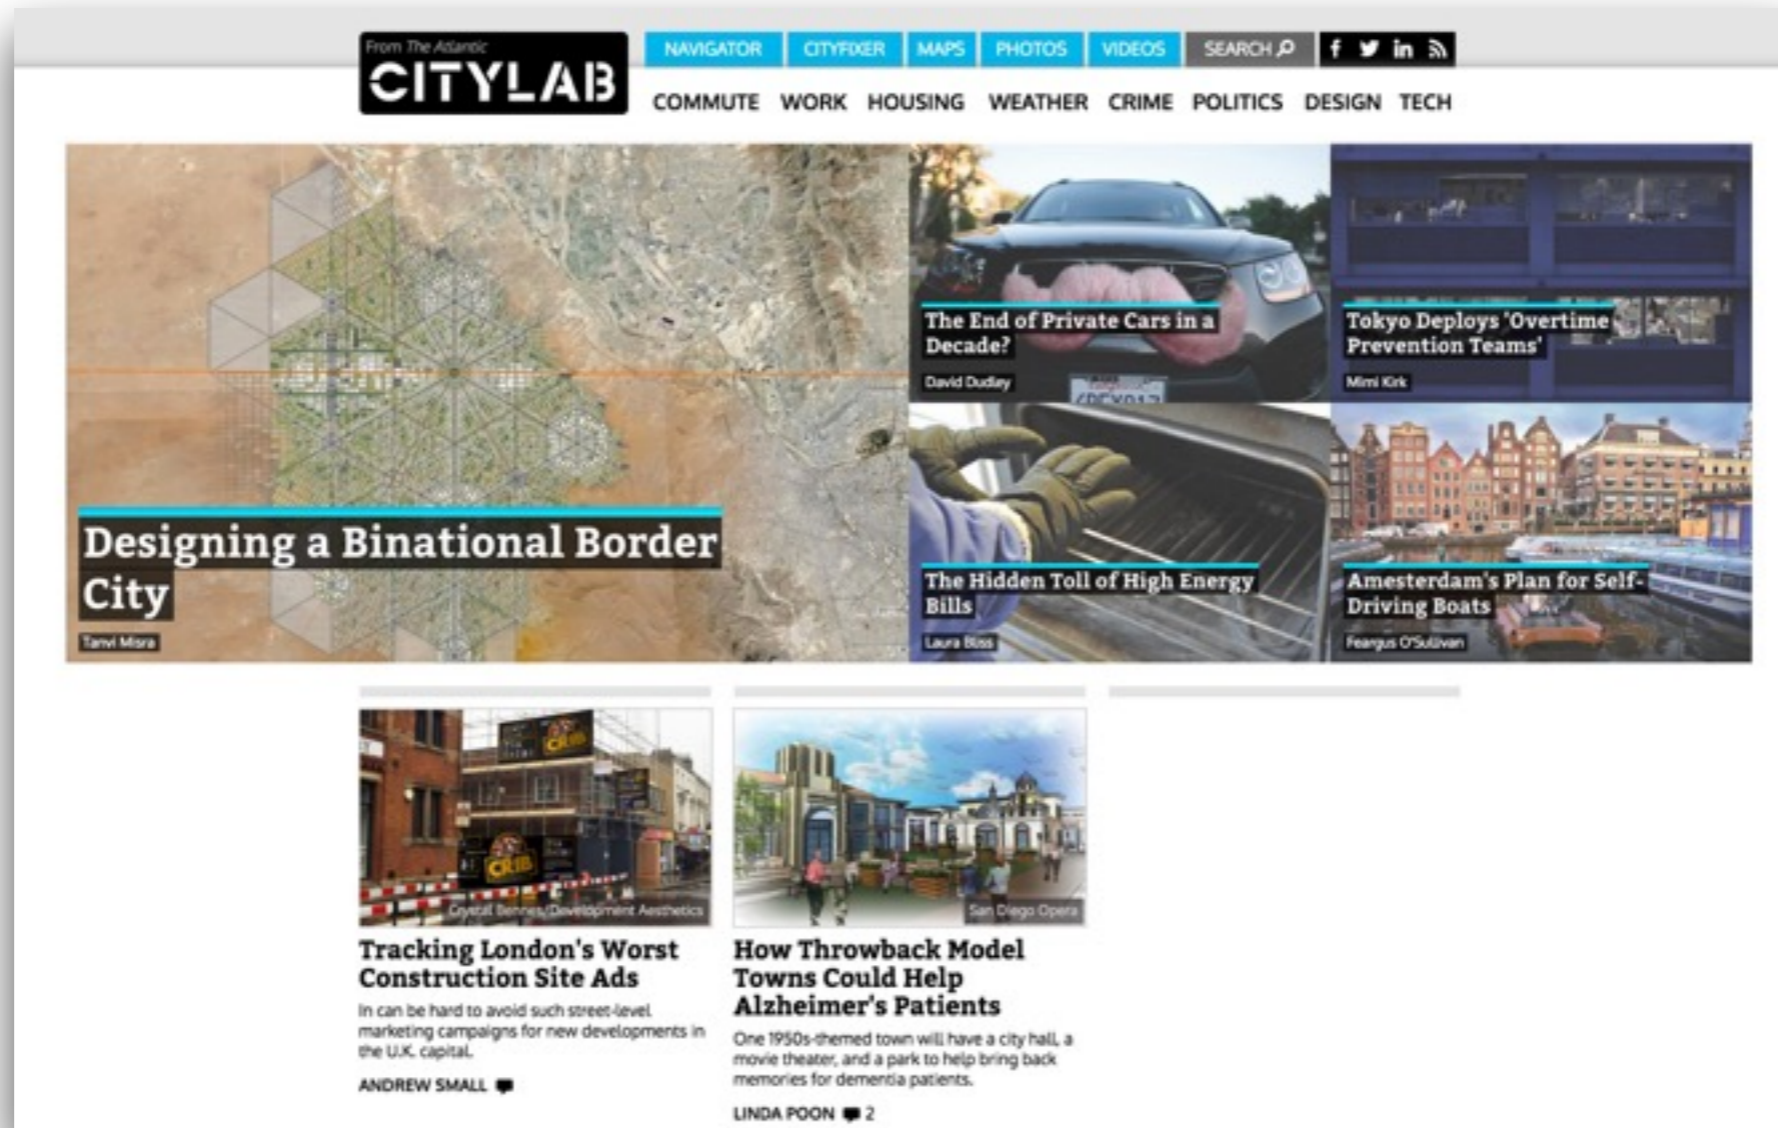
From The Atlantic
CITYLAB

NAVIGATOR CITYFIXER MAPS PHOTOS VIDEOS SEARCH

COMMUTE WORK HOUSING WEATHER CRIME POLITICS DESIGN TECH

Designing a Binational Border City
Tanvi Misra

The End of Private Cars in a Decade?
David Dudley

Tokyo Deploys 'Overtime Prevention Teams'
Mimi Kirk

The Hidden Toll of High Energy Bills
Laura Bliss

Amsterdam's Plan for Self-Driving Boats
Feargus O'Sullivan

Crystal Bennes/Development Aesthetics

Tracking London's Worst Construction Site Ads

In can be hard to avoid such street-level marketing campaigns for new developments in the U.K. capital.

ANDREW SMALL

San Diego Opera

How Throwback Model Towns Could Help Alzheimer's Patients

One 1950s-themed town will have a city hall, a movie theater, and a park to help bring back memories for dementia patients.

LINDA POON 2